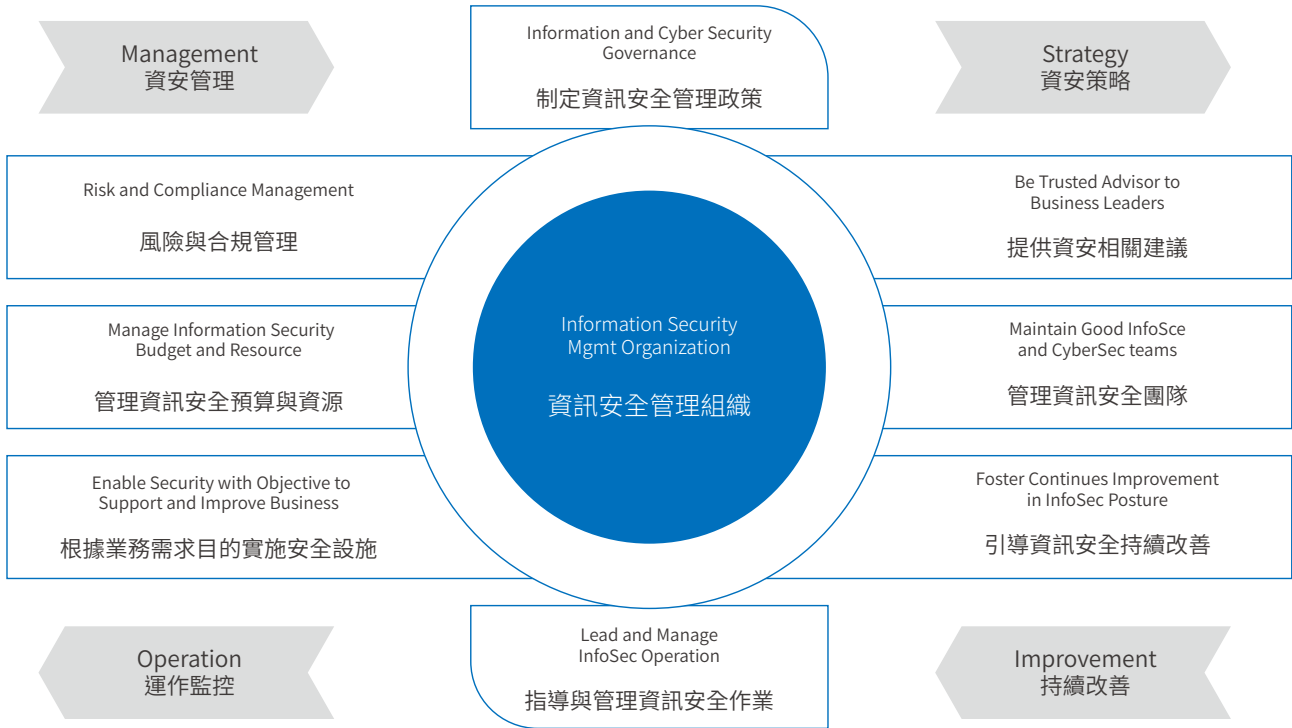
Management
資安管理

Information and Cyber Security Governance

制定資訊安全管理政策

Strategy
資安策略

Risk and Compliance Management

風險與合規管理

Be Trusted Advisor to Business Leaders

提供資安相關建議

Manage Information Security Budget and Resource

管理資訊安全預算與資源

Information Security Mgmt Organization

資訊安全管理組織

Maintain Good InfoSce and CyberSec teams

管理資訊安全團隊

Enable Security with Objective to Support and Improve Business

根據業務需求目的實施安全設施

Foster Continues Improvement in InfoSec Posture

引導資訊安全持續改善

Operation
運作監控

Lead and Manage InfoSec Operation

指導與管理資訊安全作業

Improvement
持續改善